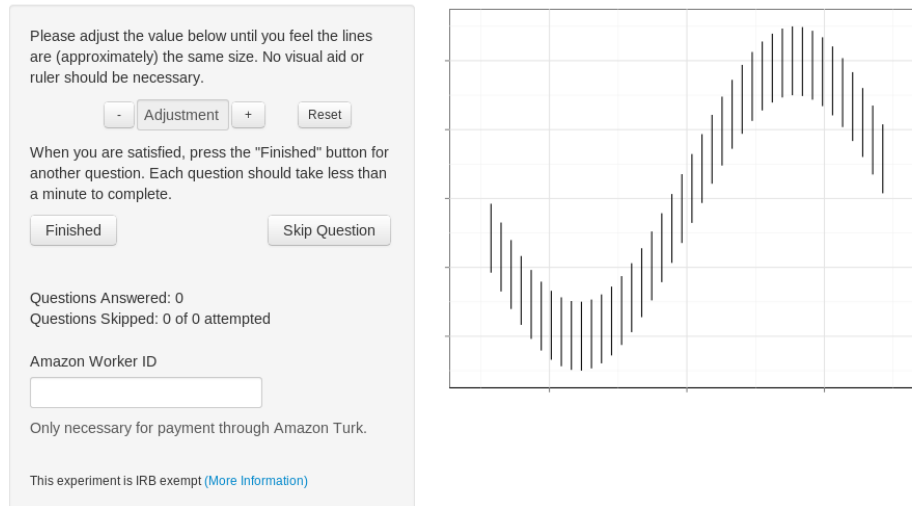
Please adjust the value below until you feel the lines are (approximately) the same size. No visual aid or ruler should be necessary.

- Adjustment + Reset

When you are satisfied, press the "Finished" button for another question. Each question should take less than a minute to complete.

Finished Skip Question

Questions Answered: 0
Questions Skipped: 0 of 0 attempted

Amazon Worker ID

Only necessary for payment through Amazon Turk.

This experiment is IRB exempt (More Information)